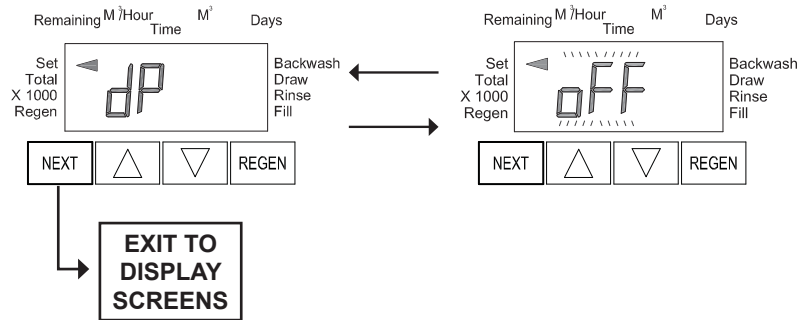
Remaining $M^3$/Hour Time $M^3$ Days

Set
Total
X 1000
Regen

dP

Backwash
Draw
Rinse
Fill

NEXT REGEN

EXIT TO DISPLAY SCREENS

Remaining $M^3$/Hour Time $M^3$ Days

Set
Total
X 1000
Regen

oFF

Backwash
Draw
Rinse
Fill

NEXT REGEN